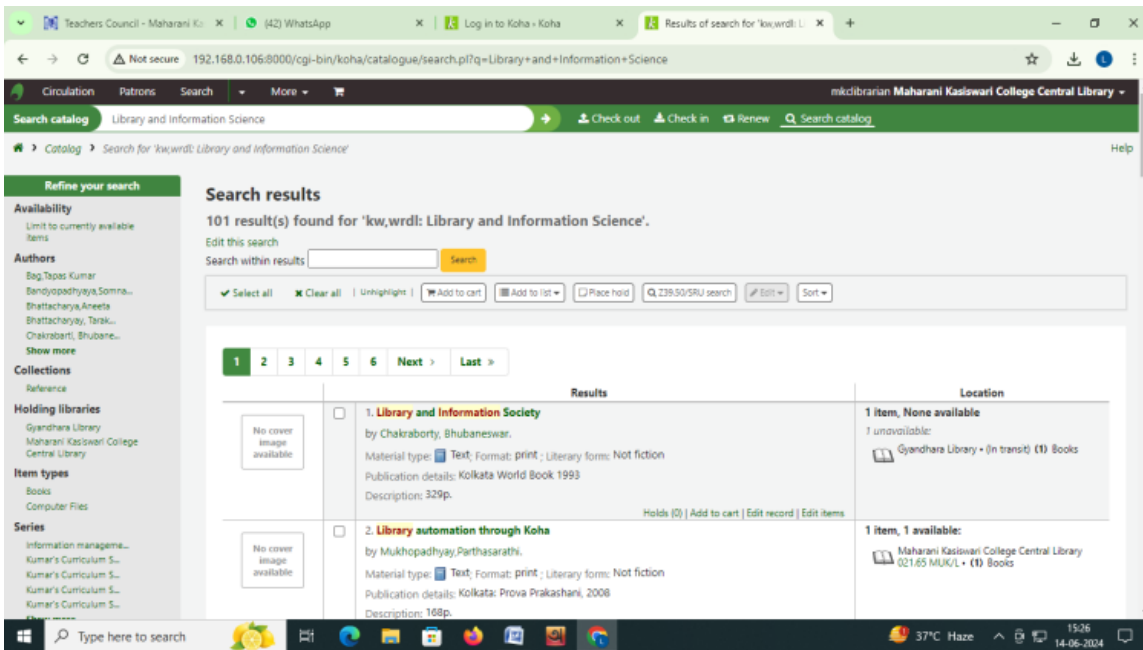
Teachers Council - Maharani Ka × (42) WhatsApp × Log in to Koha › Koha × Results of search for 'kw,wrdl: Li ×

Not secure 192.168.0.106:8000/cgi-bin/koha/catalogue/search.pl?q=Library+and+Information+Science

Circulation Patrons Search More

mkclibrarian Maharani Kasiswari College Central Library

Search catalog Library and Information Science

Check out Check in Renew Search catalog

Catalog › Search for 'kw,wrdl: Library and Information Science'

Help

Refine your search

Availability

Limit to currently available items

Authors

Bag,Tapas Kumar
Bandyopadhyaya,Somna...
Bhattacharya,Aneeta
Bhattacharyay, Tarak...
Chakrabarti, Bhubane...
Show more

Collections

Reference

Holding libraries

Gyandhara Library
Maharani Kasiswari College Central Library

Item types

Books
Computer Files

Series

Information manageme...
Kumar's Curriculum S...
Kumar's Curriculum S...
Kumar's Curriculum S...
Kumar's Curriculum S...

Search results

101 result(s) found for 'kw,wrdl: Library and Information Science'.

Edit this search

Search within results Search

Select all Clear all | Unhighlight | Add to cart Add to list Place hold Z39.50/SRU search Edit Sort

1 2 3 4 5 6 Next › Last »

| | | Results | Location |
|---|---|---|---|
| No cover image available | | 1. Library and Information Society by Chakraborty, Bhubaneswar. Material type: Text; Format: print ; Literary form: Not fiction Publication details: Kolkata World Book 1993 Description: 329p. Holds (0) \| Add to cart \| Edit record \| Edit items | 1 item, None available 1 unavailable: Gyandhara Library • (In transit) (1) Books |
| No cover image available | | 2. Library automation through Koha by Mukhopadhyay,Parthasarathi. Material type: Text; Format: print ; Literary form: Not fiction Publication details: Kolkata: Prova Prakashani, 2008 Description: 168p. | 1 item, 1 available: Maharani Kasiswari College Central Library 021.65 MUK/L • (1) Books |

Type here to search

37°C Haze 15:26 14-06-2024